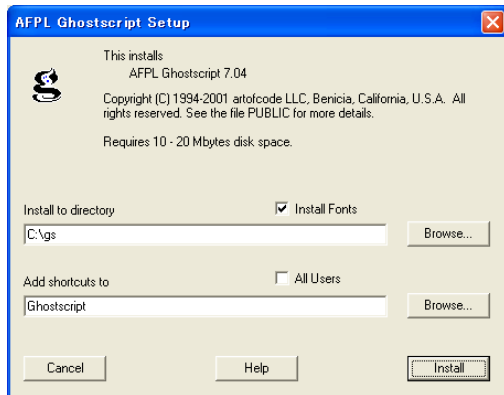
AFPL Ghostscript Setup

This installs
AFPL Ghostscript 7.04

Copyright (C) 1994-2001 artofcode LLC, Benicia, California, U.S.A. All rights reserved. See the file PUBLIC for more details.

Requires 10 - 20 Mbytes disk space.

Install to directory

Install Fonts

C:\gs

Browse...

Add shortcuts to

All Users

Ghostscript

Browse...

Cancel

Help

Install